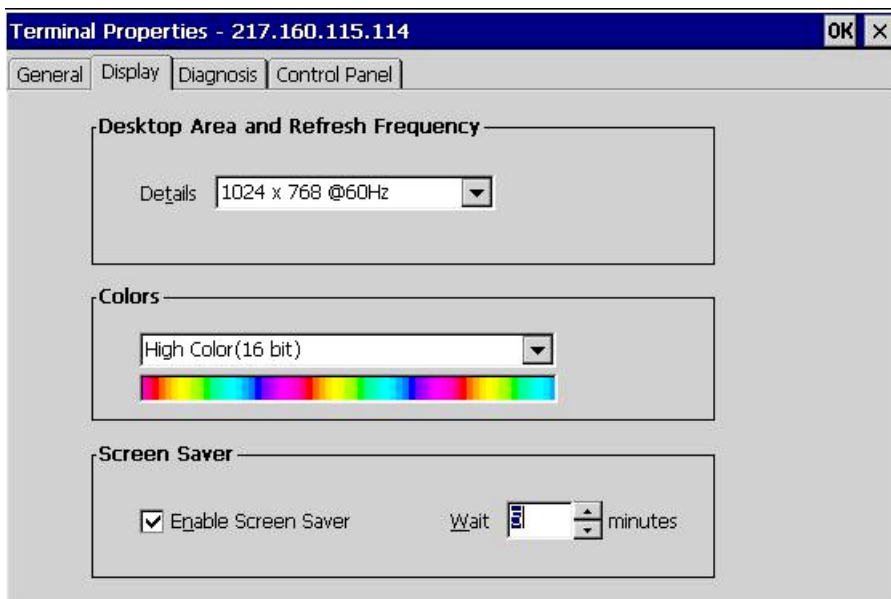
Terminal Properties - 217.160.115.114

OK ×

General | Display | Diagnosis | Control Panel

Desktop Area and Refresh Frequency

Details 1024 x 768 @60Hz

Colors

High Color(16 bit)

Screen Saver

☑ Enable Screen Saver

Wait 5 minutes